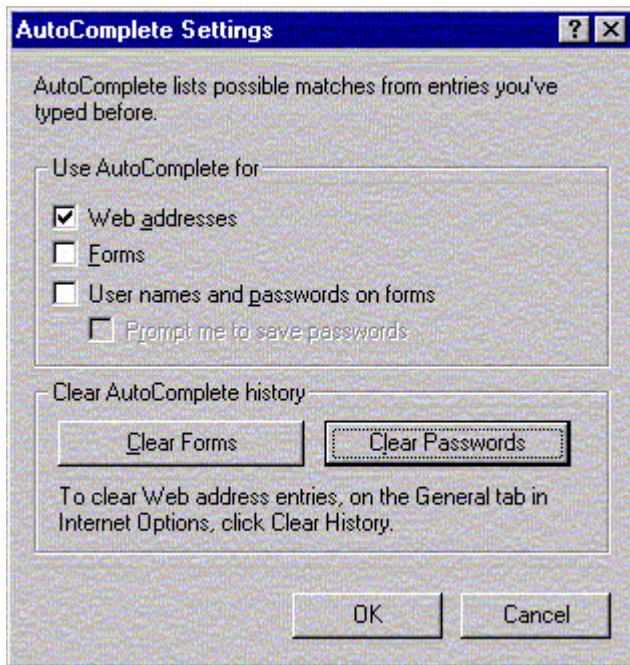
AutoComplete Settings

?

AutoComplete lists possible matches from entries you've typed before.

Use AutoComplete for

Web addresses

Forms

User names and passwords on forms

Prompt me to save passwords

Clear AutoComplete history

Clear Forms

Clear Passwords

To clear Web address entries, on the General tab in Internet Options, click Clear History.

OK

Cancel